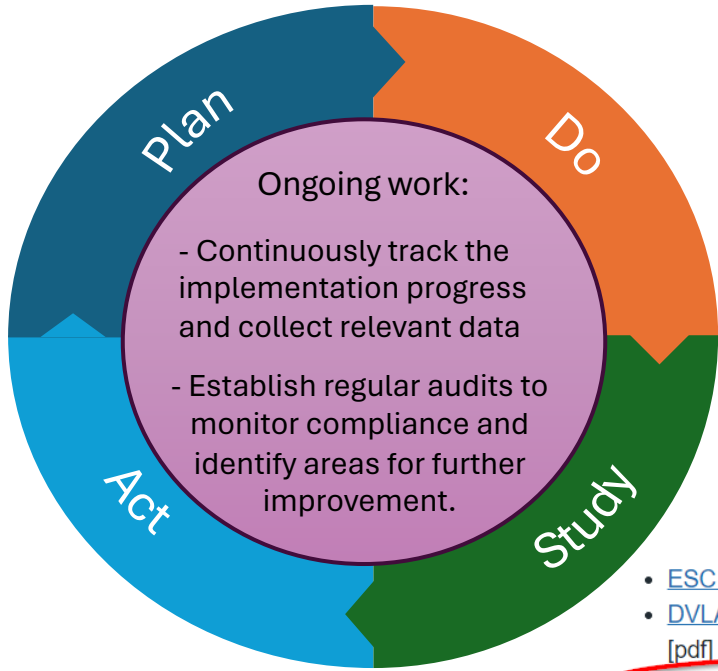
Plan

Do

Ongoing work:

- Continuously track the implementation progress and collect relevant data

- Establish regular audits to monitor compliance and identify areas for further improvement.

Act

Study

• ESC
• DVL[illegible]
[pdf]